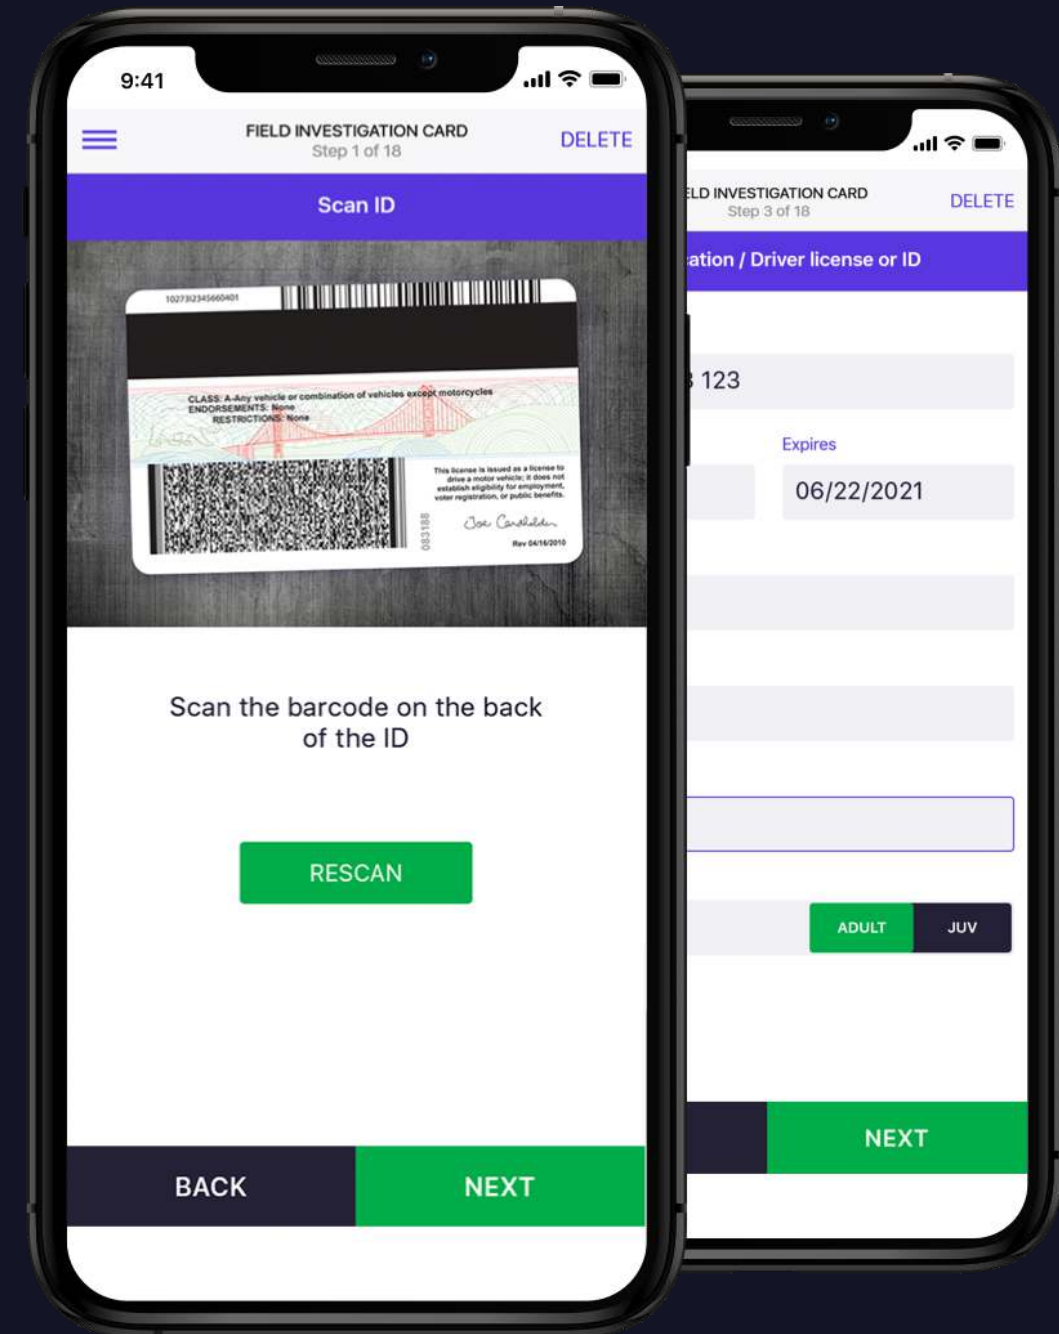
9:41

FIELD INVESTIGATION CARD
Step 1 of 18

DELETE

Scan ID

1027312345660401

CLASS: A-Any vehicle or combination of vehicles except motorcycles
ENDORSEMENTS: None
RESTRICTIONS: None

This license is issued as a license to drive a motor vehicle; it does not establish eligibility for employment, voter registration, or public benefits.

083188

Joe Cardholder

Rev 04/16/2010

Scan the barcode on the back of the ID

RESCAN

BACK

NEXT

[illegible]LD INVESTIGATION CARD
Step 3 of 18

DELETE

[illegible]ation / Driver license or ID

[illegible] 123

Expires

06/22/2021

ADULT

JUV

NEXT